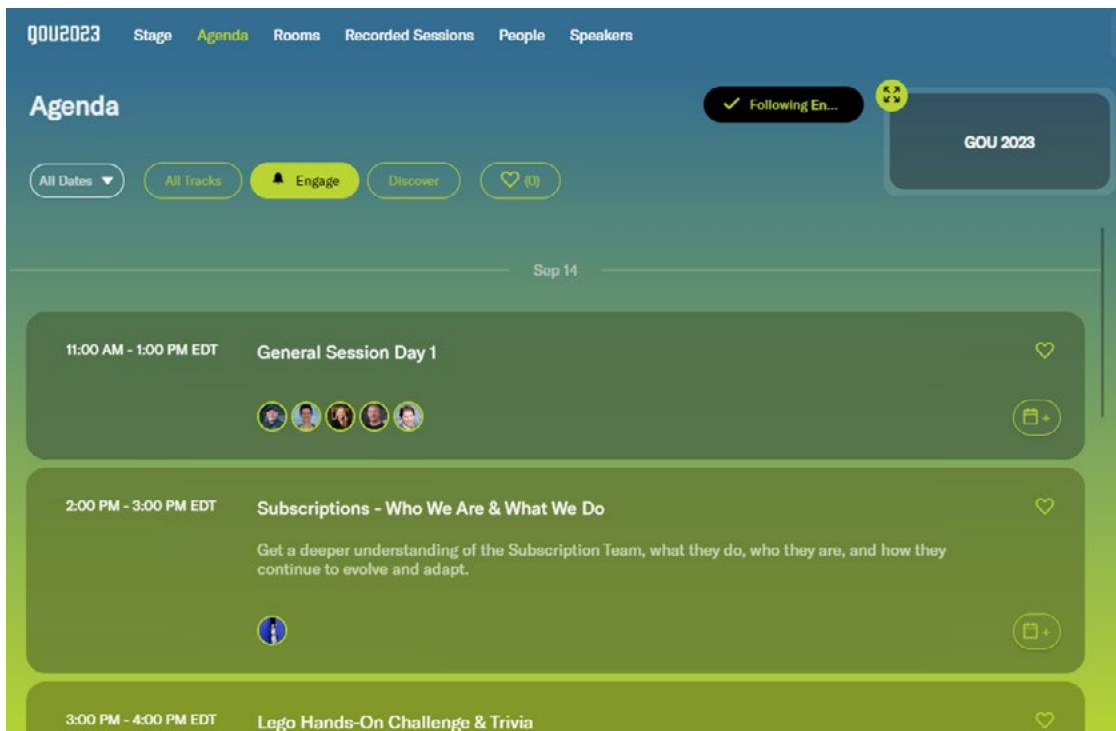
GOU2023 Stage Agenda Rooms Recorded Sessions People Speakers

Agenda

Following En...

GOU 2023

All Dates All Tracks Engage Discover (0)

Sep 14

11:00 AM - 1:00 PM EDT General Session Day 1

2:00 PM - 3:00 PM EDT Subscriptions - Who We Are & What We Do

Get a deeper understanding of the Subscription Team, what they do, who they are, and how they continue to evolve and adapt.

3:00 PM - 4:00 PM EDT Lego Hands-On Challenge & Trivia